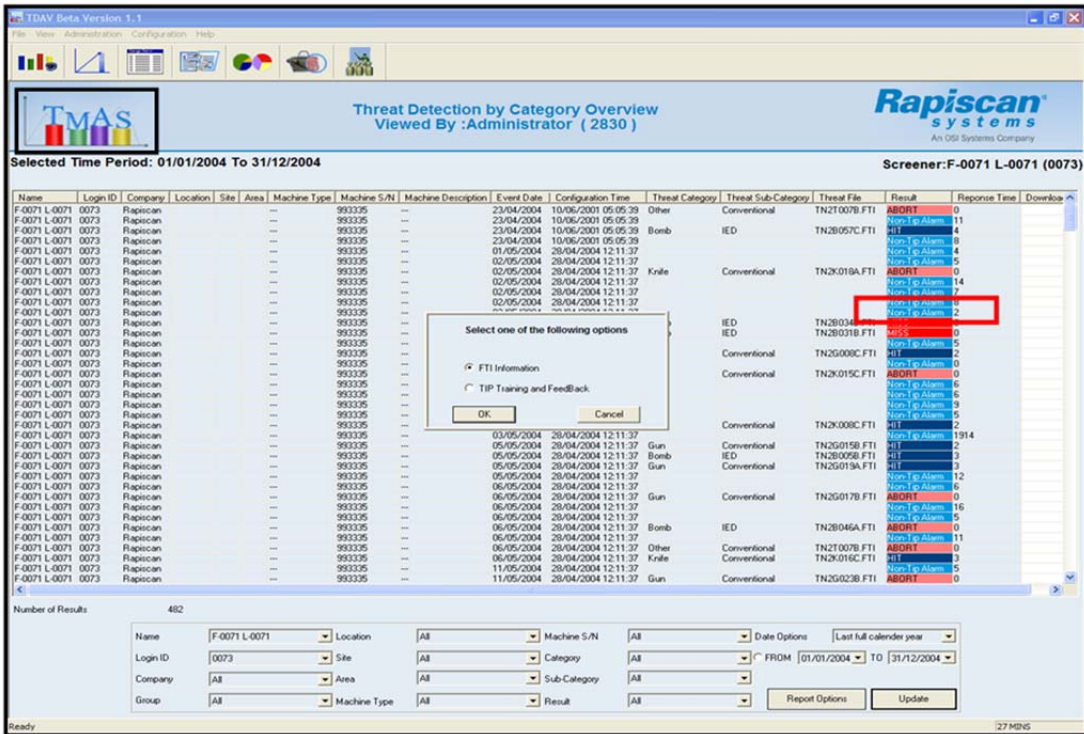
TDAV Beta Version 1.1

File View Administration Configuration Help

TMAS

Threat Detection by Category Overview
Viewed By :Administrator ( 2830 )

Rapiscan systems
An OSI Systems Company

Selected Time Period: 01/01/2004 To 31/12/2004

Screener:F-0071 L-0071 (0073)

| Name | Login ID | Company | Location | Site | Area | Machine Type | Machine S/N | Machine Description | Event Date | Configuration Time | Threat Category | Threat Sub-Category | Threat File | Result | Reponse Time | Downloa |
|---|---|---|---|---|---|---|---|---|---|---|---|---|---|---|---|---|
| F-0071 L-0071 | 0073 | Rapiscan | | | | --- | 993335 | --- | 23/04/2004 | 10/06/2001 05:05:39 | Other | Conventional | TN2T007B.FTI | ABORT | | |
| F-0071 L-0071 | 0073 | Rapiscan | | | | --- | 993335 | --- | 23/04/2004 | 10/06/2001 05:05:39 | | | | Non-Tip Alarm | 11 | |
| F-0071 L-0071 | 0073 | Rapiscan | | | | --- | 993335 | --- | 23/04/2004 | 10/06/2001 05:05:39 | Bomb | IED | TN2B057C.FTI | HIT | 4 | |
| F-0071 L-0071 | 0073 | Rapiscan | | | | --- | 993335 | --- | 23/04/2004 | 10/06/2001 05:05:39 | | | | Non-Tip Alarm | 8 | |
| F-0071 L-0071 | 0073 | Rapiscan | | | | --- | 993335 | --- | 01/05/2004 | 28/04/2004 12:11:37 | | | | Non-Tip Alarm | 4 | |
| F-0071 L-0071 | 0073 | Rapiscan | | | | --- | 993335 | --- | 02/05/2004 | 28/04/2004 12:11:37 | | | | Non-Tip Alarm | 5 | |
| F-0071 L-0071 | 0073 | Rapiscan | | | | --- | 993335 | --- | 02/05/2004 | 28/04/2004 12:11:37 | Knife | Conventional | TN2K018A.FTI | ABORT | 0 | |
| F-0071 L-0071 | 0073 | Rapiscan | | | | --- | 993335 | --- | 02/05/2004 | 28/04/2004 12:11:37 | | | | Non-Tip Alarm | 14 | |
| F-0071 L-0071 | 0073 | Rapiscan | | | | --- | 993335 | --- | 02/05/2004 | 28/04/2004 12:11:37 | | | | Non-Tip Alarm | 7 | |
| F-0071 L-0071 | 0073 | Rapiscan | | | | --- | 993335 | --- | 02/05/2004 | 28/04/2004 12:11:37 | | | | Non-Tip Alarm | 8 | |
| F-0071 L-0071 | 0073 | Rapiscan | | | | --- | 993335 | --- | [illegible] | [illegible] | | | | Non-Tip Alarm | 2 | |
| F-0071 L-0071 | 0073 | Rapiscan | | | | --- | 993335 | --- | | | | IED | TN2B034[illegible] | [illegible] | 6 | |
| F-0071 L-0071 | 0073 | Rapiscan | | | | --- | 993335 | --- | | | | IED | TN2B031B.FTI | MISS | 0 | |
| F-0071 L-0071 | 0073 | Rapiscan | | | | --- | 993335 | --- | | | | | | Non-Tip Alarm | 5 | |
| F-0071 L-0071 | 0073 | Rapiscan | | | | --- | 993335 | --- | | | | Conventional | TN2G008C.FTI | HIT | 2 | |
| F-0071 L-0071 | 0073 | Rapiscan | | | | --- | 993335 | --- | | | | | | Non-Tip Alarm | 0 | |
| F-0071 L-0071 | 0073 | Rapiscan | | | | --- | 993335 | --- | | | | Conventional | TN2K015C.FTI | ABORT | 0 | |
| F-0071 L-0071 | 0073 | Rapiscan | | | | --- | 993335 | --- | | | | | | Non-Tip Alarm | 6 | |
| F-0071 L-0071 | 0073 | Rapiscan | | | | --- | 993335 | --- | | | | | | Non-Tip Alarm | 6 | |
| F-0071 L-0071 | 0073 | Rapiscan | | | | --- | 993335 | --- | | | | | | Non-Tip Alarm | 9 | |
| F-0071 L-0071 | 0073 | Rapiscan | | | | --- | 993335 | --- | | | | | | Non-Tip Alarm | 5 | |
| F-0071 L-0071 | 0073 | Rapiscan | | | | --- | 993335 | --- | | | | Conventional | TN2K008C.FTI | HIT | 2 | |
| F-0071 L-0071 | 0073 | Rapiscan | | | | --- | 993335 | --- | 03/05/2004 | 28/04/2004 12:11:37 | | | | Non-Tip Alarm | 1914 | |
| F-0071 L-0071 | 0073 | Rapiscan | | | | --- | 993335 | --- | 03/05/2004 | 28/04/2004 12:11:37 | Gun | Conventional | TN2G015B.FTI | HIT | 2 | |
| F-0071 L-0071 | 0073 | Rapiscan | | | | --- | 993335 | --- | 05/05/2004 | 28/04/2004 12:11:37 | Bomb | IED | TN2B005B.FTI | HIT | 3 | |
| F-0071 L-0071 | 0073 | Rapiscan | | | | --- | 993335 | --- | 05/05/2004 | 28/04/2004 12:11:37 | Gun | Conventional | TN2G019A.FTI | HIT | 3 | |
| F-0071 L-0071 | 0073 | Rapiscan | | | | --- | 993335 | --- | 05/05/2004 | 28/04/2004 12:11:37 | | | | Non-Tip Alarm | 12 | |
| F-0071 L-0071 | 0073 | Rapiscan | | | | --- | 993335 | --- | 06/05/2004 | 28/04/2004 12:11:37 | | | | Non-Tip Alarm | 6 | |
| F-0071 L-0071 | 0073 | Rapiscan | | | | --- | 993335 | --- | 06/05/2004 | 28/04/2004 12:11:37 | Gun | Conventional | TN2G017B.FTI | ABORT | 0 | |
| F-0071 L-0071 | 0073 | Rapiscan | | | | --- | 993335 | --- | 06/05/2004 | 28/04/2004 12:11:37 | | | | Non-Tip Alarm | 16 | |
| F-0071 L-0071 | 0073 | Rapiscan | | | | --- | 993335 | --- | 06/05/2004 | 28/04/2004 12:11:37 | | | | Non-Tip Alarm | 5 | |
| F-0071 L-0071 | 0073 | Rapiscan | | | | --- | 993335 | --- | 06/05/2004 | 28/04/2004 12:11:37 | Bomb | IED | TN2B046A.FTI | ABORT | 0 | |
| F-0071 L-0071 | 0073 | Rapiscan | | | | --- | 993335 | --- | 06/05/2004 | 28/04/2004 12:11:37 | | | | Non-Tip Alarm | 11 | |
| F-0071 L-0071 | 0073 | Rapiscan | | | | --- | 993335 | --- | 06/05/2004 | 28/04/2004 12:11:37 | Other | Conventional | TN2T007B.FTI | ABORT | 0 | |
| F-0071 L-0071 | 0073 | Rapiscan | | | | --- | 993335 | --- | 06/05/2004 | 28/04/2004 12:11:37 | Knife | Conventional | TN2K016C.FTI | HIT | 3 | |
| F-0071 L-0071 | 0073 | Rapiscan | | | | --- | 993335 | --- | 11/05/2004 | 28/04/2004 12:11:37 | | | | Non-Tip Alarm | 5 | |
| F-0071 L-0071 | 0073 | Rapiscan | | | | --- | 993335 | --- | 11/05/2004 | 28/04/2004 12:11:37 | Gun | Conventional | TN2G023B.FTI | ABORT | 0 | |

Select one of the following options
FTI Information
TIP Training and FeedBack
OK
Cancel

Number of Results 482

Name F-0071 L-0071
Location All
Machine S/N All
Date Options Last full calender year
Login ID 0073
Site All
Category All
FROM 01/01/2004 TO 31/12/2004
Company All
Area All
Sub-Category All
Group All
Machine Type All
Result All
Report Options
Update

Ready
27 MINS